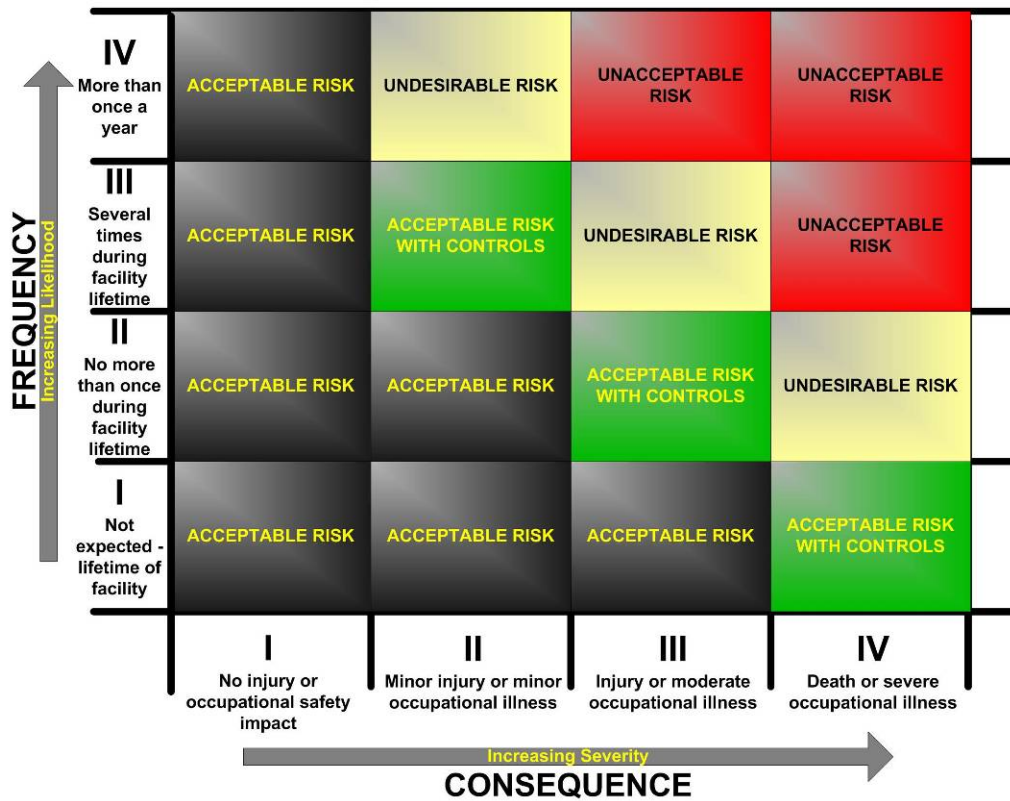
FREQUENCY
Increasing Likelihood

| | | | | |
|---|---|---|---|---|
| IV More than once a year | ACCEPTABLE RISK | UNDESIRABLE RISK | UNACCEPTABLE RISK | UNACCEPTABLE RISK |
| III Several times during facility lifetime | ACCEPTABLE RISK | ACCEPTABLE RISK WITH CONTROLS | UNDESIRABLE RISK | UNACCEPTABLE RISK |
| II No more than once during facility lifetime | ACCEPTABLE RISK | ACCEPTABLE RISK | ACCEPTABLE RISK WITH CONTROLS | UNDESIRABLE RISK |
| I Not expected - lifetime of facility | ACCEPTABLE RISK | ACCEPTABLE RISK | ACCEPTABLE RISK | ACCEPTABLE RISK WITH CONTROLS |
| | I No injury or occupational safety impact | II Minor injury or minor occupational illness | III Injury or moderate occupational illness | IV Death or severe occupational illness |

Increasing Severity
CONSEQUENCE